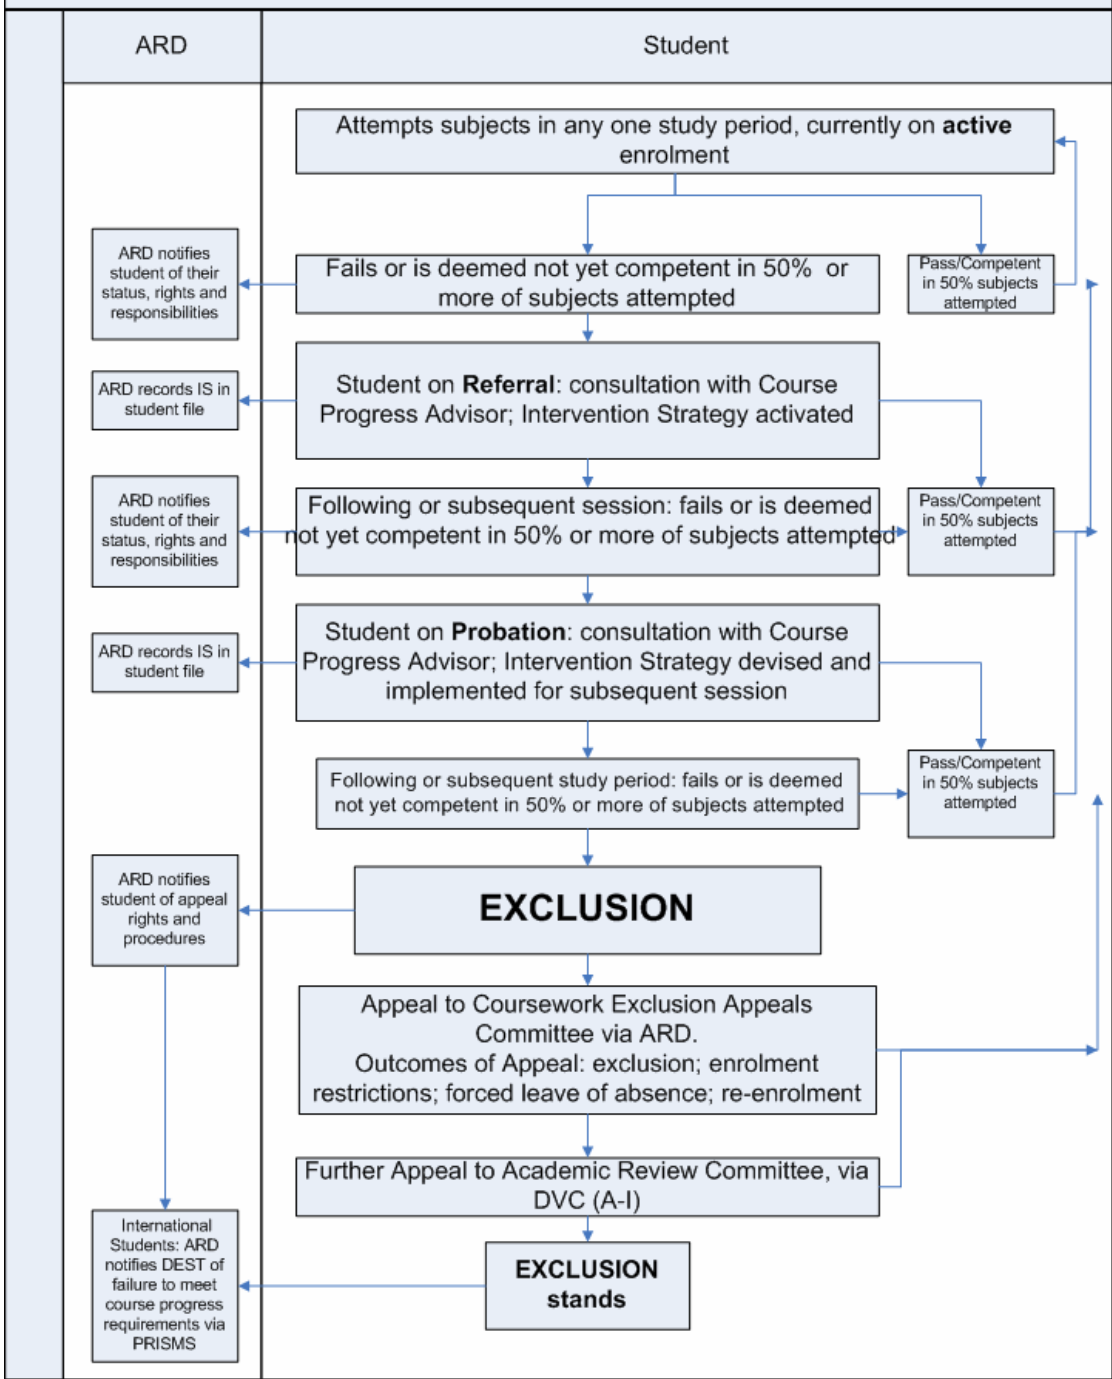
| ARD | Student |
|---|---|

Attempts subjects in any one study period, currently on **active** enrolment

ARD notifies student of their status, rights and responsibilities

Fails or is deemed not yet competent in 50% or more of subjects attempted

Pass/Competent in 50% subjects attempted

ARD records IS in student file

Student on **Referral**: consultation with Course Progress Advisor; Intervention Strategy activated

ARD notifies student of their status, rights and responsibilities

Following or subsequent session: fails or is deemed not yet competent in 50% or more of subjects attempted

Pass/Competent in 50% subjects attempted

ARD records IS in student file

Student on **Probation**: consultation with Course Progress Advisor; Intervention Strategy devised and implemented for subsequent session

Following or subsequent study period: fails or is deemed not yet competent in 50% or more of subjects attempted

Pass/Competent in 50% subjects attempted

ARD notifies student of appeal rights and procedures

**EXCLUSION**

Appeal to Coursework Exclusion Appeals Committee via ARD.
Outcomes of Appeal: exclusion; enrolment restrictions; forced leave of absence; re-enrolment

Further Appeal to Academic Review Committee, via DVC (A-I)

International Students: ARD notifies DEST of failure to meet course progress requirements via PRISMS

**EXCLUSION stands**